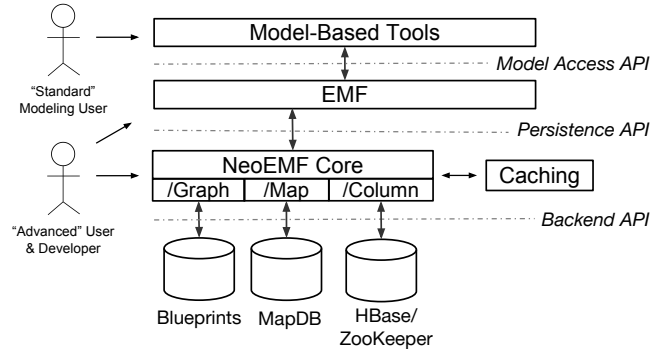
Model-Based Tools

"Standard" Modeling User

Model Access API

EMF

Persistence API

NeoEMF Core

/Graph /Map /Column

Caching

"Advanced" User & Developer

Backend API

Blueprints

MapDB

HBase/ ZooKeeper